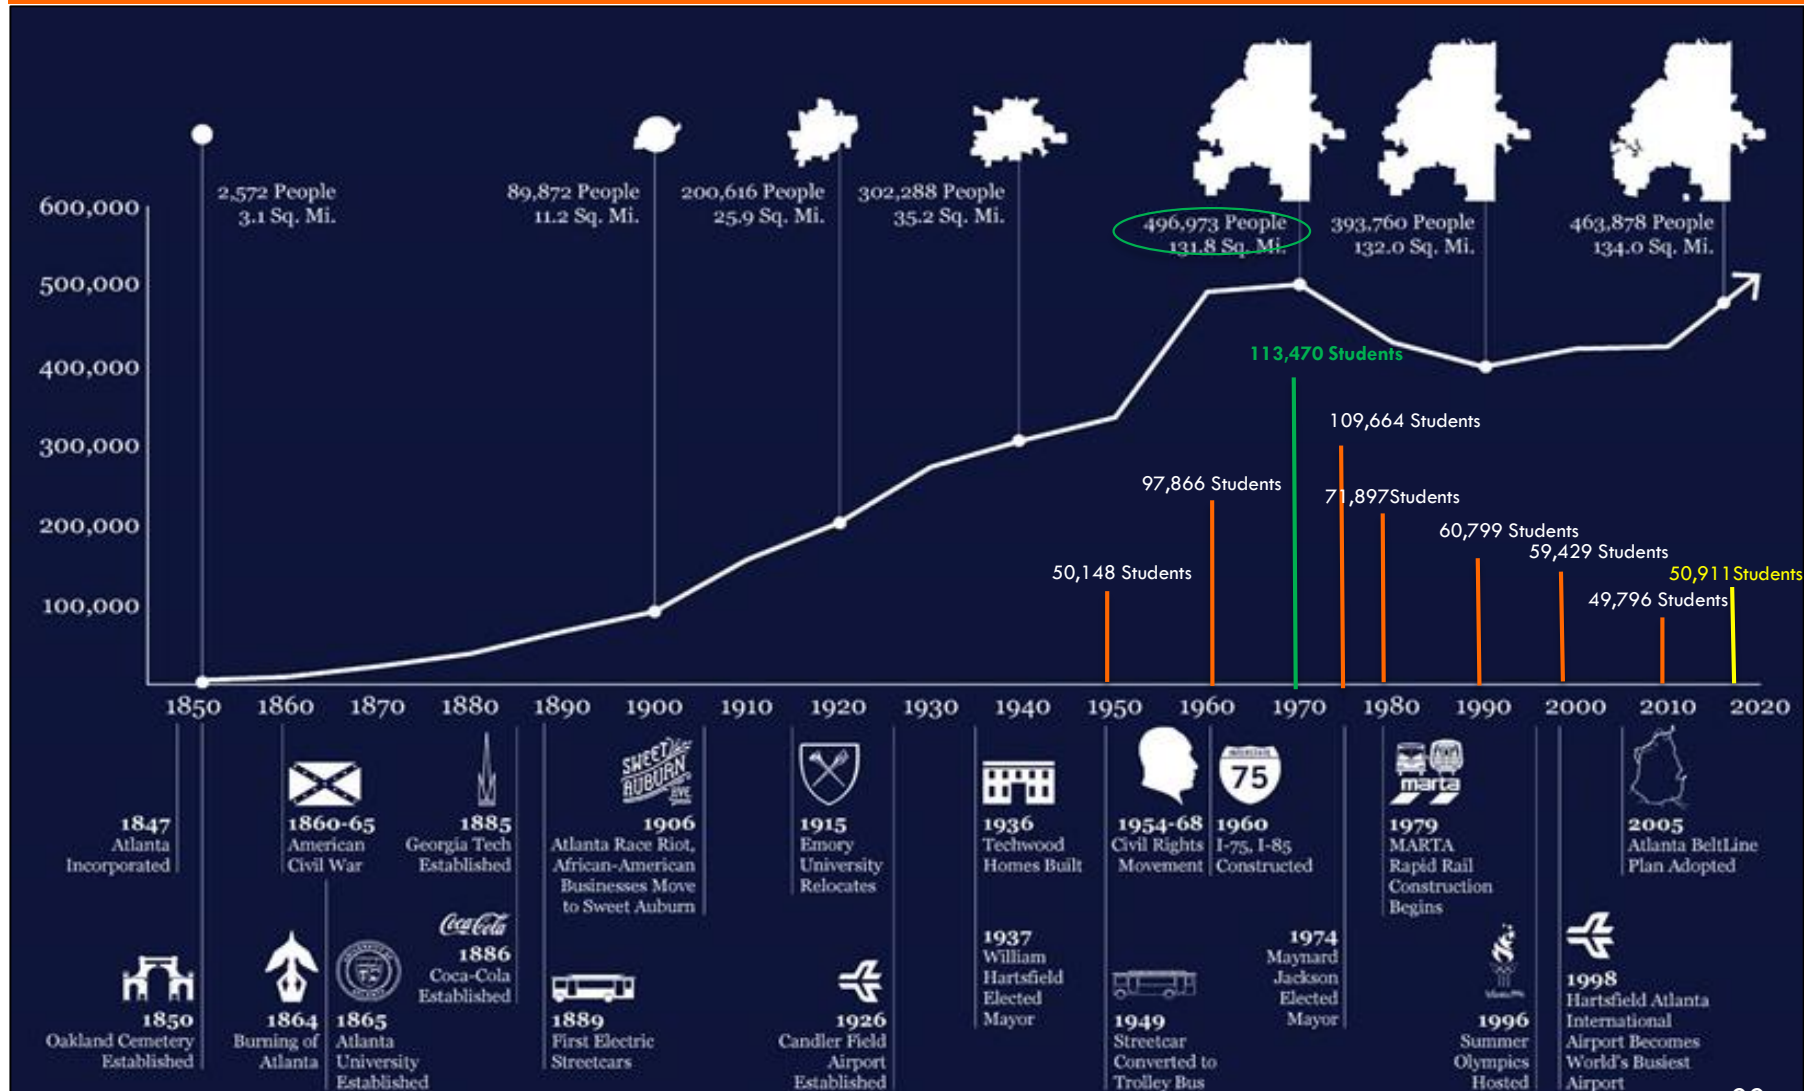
600,000
500,000
400,000
300,000
200,000
100,000

2,572 People
3.1 Sq. Mi.

89,872 People
11.2 Sq. Mi.

200,616 People
25.9 Sq. Mi.

302,288 People
35.2 Sq. Mi.

496,973 People
131.8 Sq. Mi.

393,760 People
132.0 Sq. Mi.

463,878 People
134.0 Sq. Mi.

113,470 Students
109,664 Students
97,866 Students
71,897Students
60,799 Students
59,429 Students
50,911Students
50,148 Students
49,796 Students

1850 1860 1870 1880 1890 1900 1910 1920 1930 1940 1950 1960 1970 1980 1990 2000 2010 2020

1847
Atlanta
Incorporated

1860-65
American
Civil War

1885
Georgia Tech
Established

SWEET AUBURN AVE

1906
Atlanta Race Riot,
African-American
Businesses Move
to Sweet Auburn

1915
Emory
University
Relocates

1936
Techwood
Homes Built

1954-68
Civil Rights
Movement

75

1960
I-75, I-85
Constructed

marta

1979
MARTA
Rapid Rail
Construction
Begins

2005
Atlanta BeltLine
Plan Adopted

Coca-Cola
1886
Coca-Cola
Established

1937
William
Hartsfield
Elected
Mayor

1974
Maynard
Jackson
Elected
Mayor

1850
Oakland Cemetery
Established

1864
Burning of
Atlanta

1865
Atlanta
University
Established

1889
First Electric
Streetcars

1926
Candler Field
Airport
Established

1949
Streetcar
Converted to
Trolley Bus

1996
Summer
Olympics
Hosted

1998
Hartsfield Atlanta
International
Airport Becomes
World's Busiest
Airport